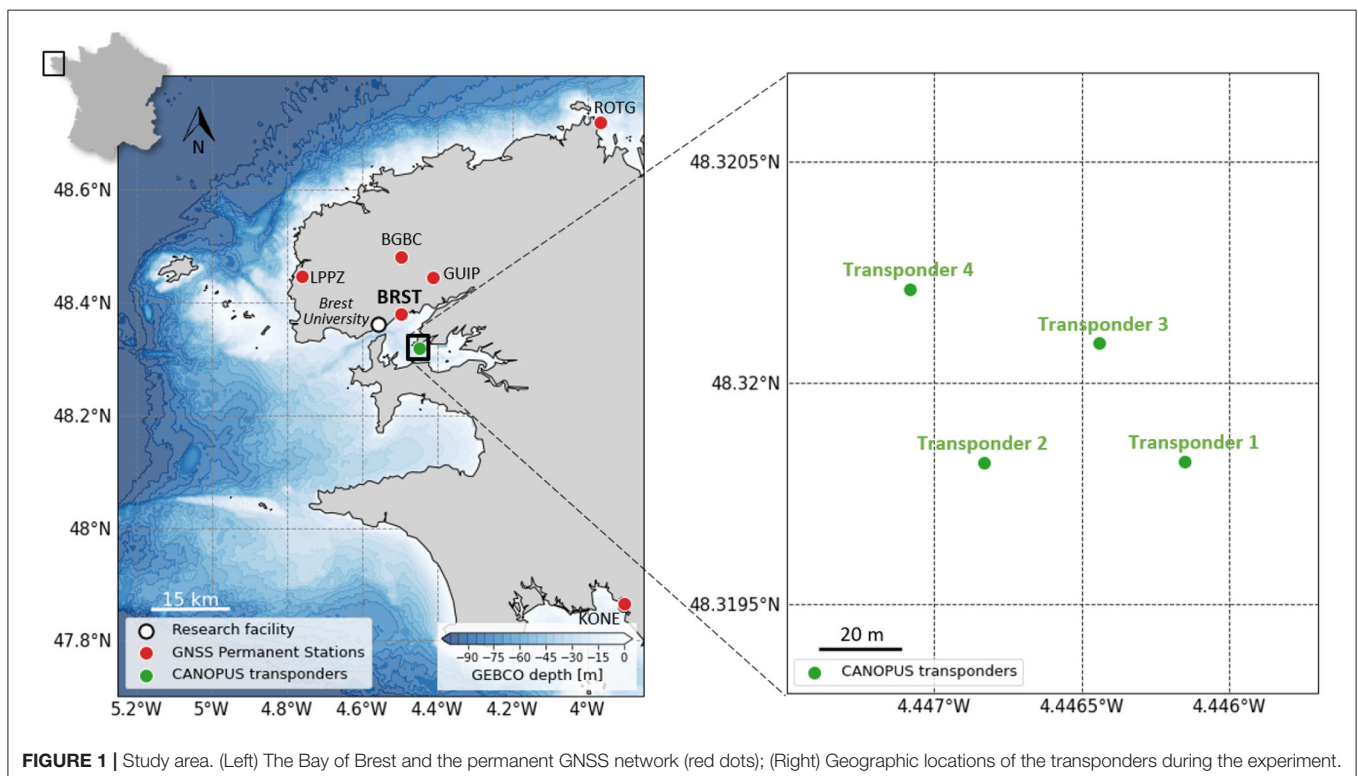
N

ROTG

48.6°N

BGBC

LPPZ

GUIP

48.4°N

BRST

Brest University

48.2°N

48°N

15 km

KONE

47.8°N

Research facility
GNSS Permanent Stations
CANOPUS transponders

-90 -75 -60 -45 -30 -15 0
GEBCO depth [m]

5.2°W 5°W 4.8°W 4.6°W 4.4°W 4.2°W 4°W

48.3205°N

Transponder 4

Transponder 3

48.32°N

Transponder 2

Transponder 1

48.3195°N

20 m

CANOPUS transponders

4.447°W 4.4465°W 4.446°W

**FIGURE 1 |** Study area. (Left) The Bay of Brest and the permanent GNSS network (red dots); (Right) Geographic locations of the transponders during the experiment.